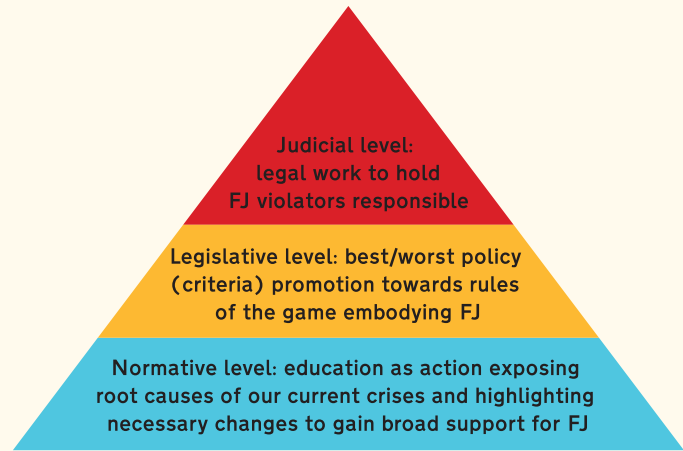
Judicial level:
legal work to hold
FJ violators responsible

Legislative level: best/worst policy (criteria) promotion towards rules of the game embodying FJ

Normative level: education as action exposing root causes of our current crises and highlighting necessary changes to gain broad support for FJ